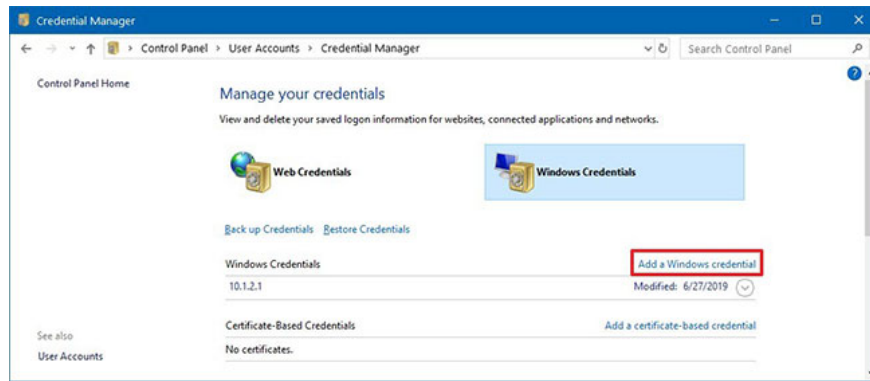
Credential Manager

Control Panel > User Accounts > Credential Manager

Search Control Panel

Control Panel Home

Manage your credentials

View and delete your saved logon information for websites, connected applications and networks.

Web Credentials

Windows Credentials

Back up Credentials  Restore Credentials

Windows Credentials  Add a Windows credential

10.1.2.1  Modified: 6/27/2019

Certificate-Based Credentials  Add a certificate-based credential

No certificates.

See also

User Accounts